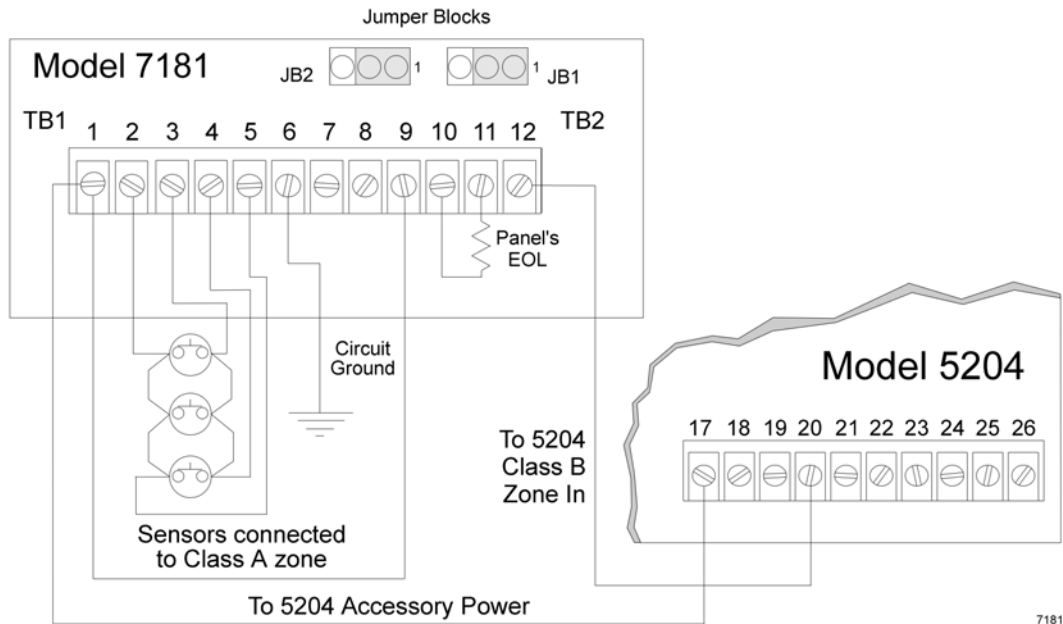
Jumper Blocks

Model 7181

JB2 1

1 JB1

TB1 1 2 3 4 5 6 7 8 9 10 11 12 TB2

Panel's EOL

Circuit Ground

Sensors connected to Class A zone

Model 5204

17 18 19 20 21 22 23 24 25 26

To 5204 Class B Zone In

To 5204 Accessory Power

7181